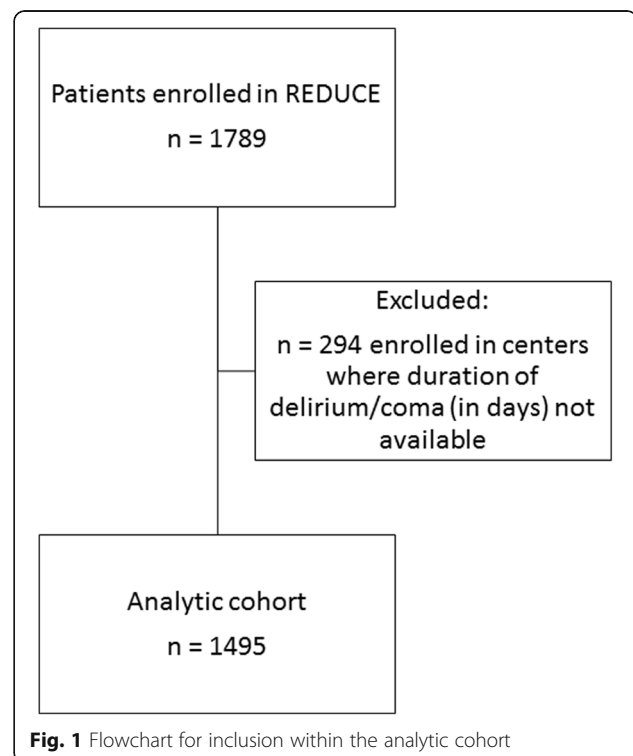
Patients enrolled in REDUCE
n = 1789

Excluded:
n = 294 enrolled in centers where duration of delirium/coma (in days) not available

Analytic cohort
n = 1495

**Fig. 1** Flowchart for inclusion within the analytic cohort